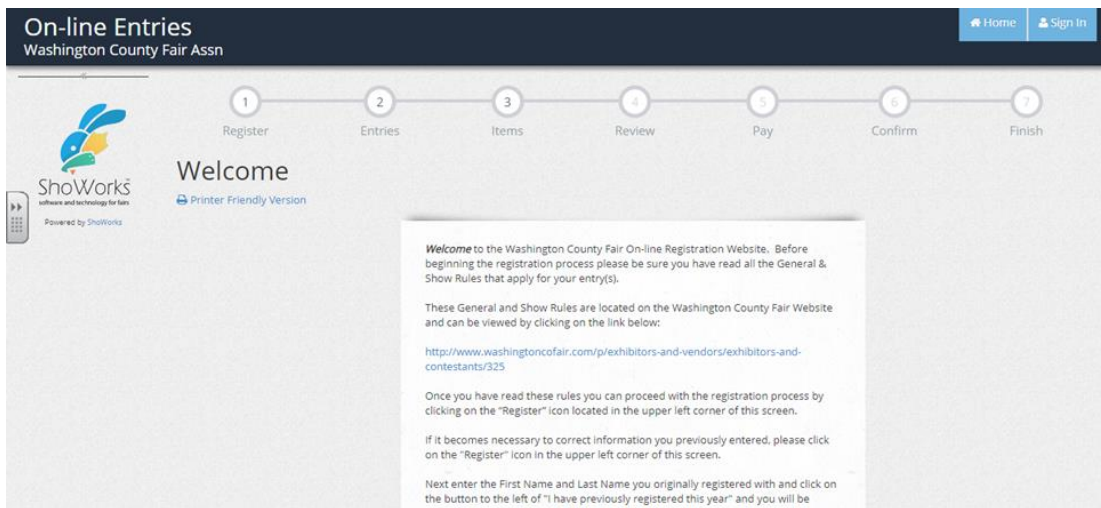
On-line Entries
Washington County Fair Assn

Home
Sign In

ShoWorks
software and technology for fairs
Powered by ShoWorks

1 Register
2 Entries
3 Items
4 Review
5 Pay
6 Confirm
7 Finish

Welcome
Printer Friendly Version

*Welcome* to the Washington County Fair On-line Registration Website. Before beginning the registration process please be sure you have read all the General & Show Rules that apply for your entry(s).

These General and Show Rules are located on the Washington County Fair Website and can be viewed by clicking on the link below:

http://www.washingtoncofair.com/p/exhibitors-and-vendors/exhibitors-and-contestants/325

Once you have read these rules you can proceed with the registration process by clicking on the "Register" icon located in the upper left corner of this screen.

If it becomes necessary to correct information you previously entered, please click on the "Register" icon in the upper left corner of this screen.

Next enter the First Name and Last Name you originally registered with and click on the button to the left of "I have previously registered this year" and you will be